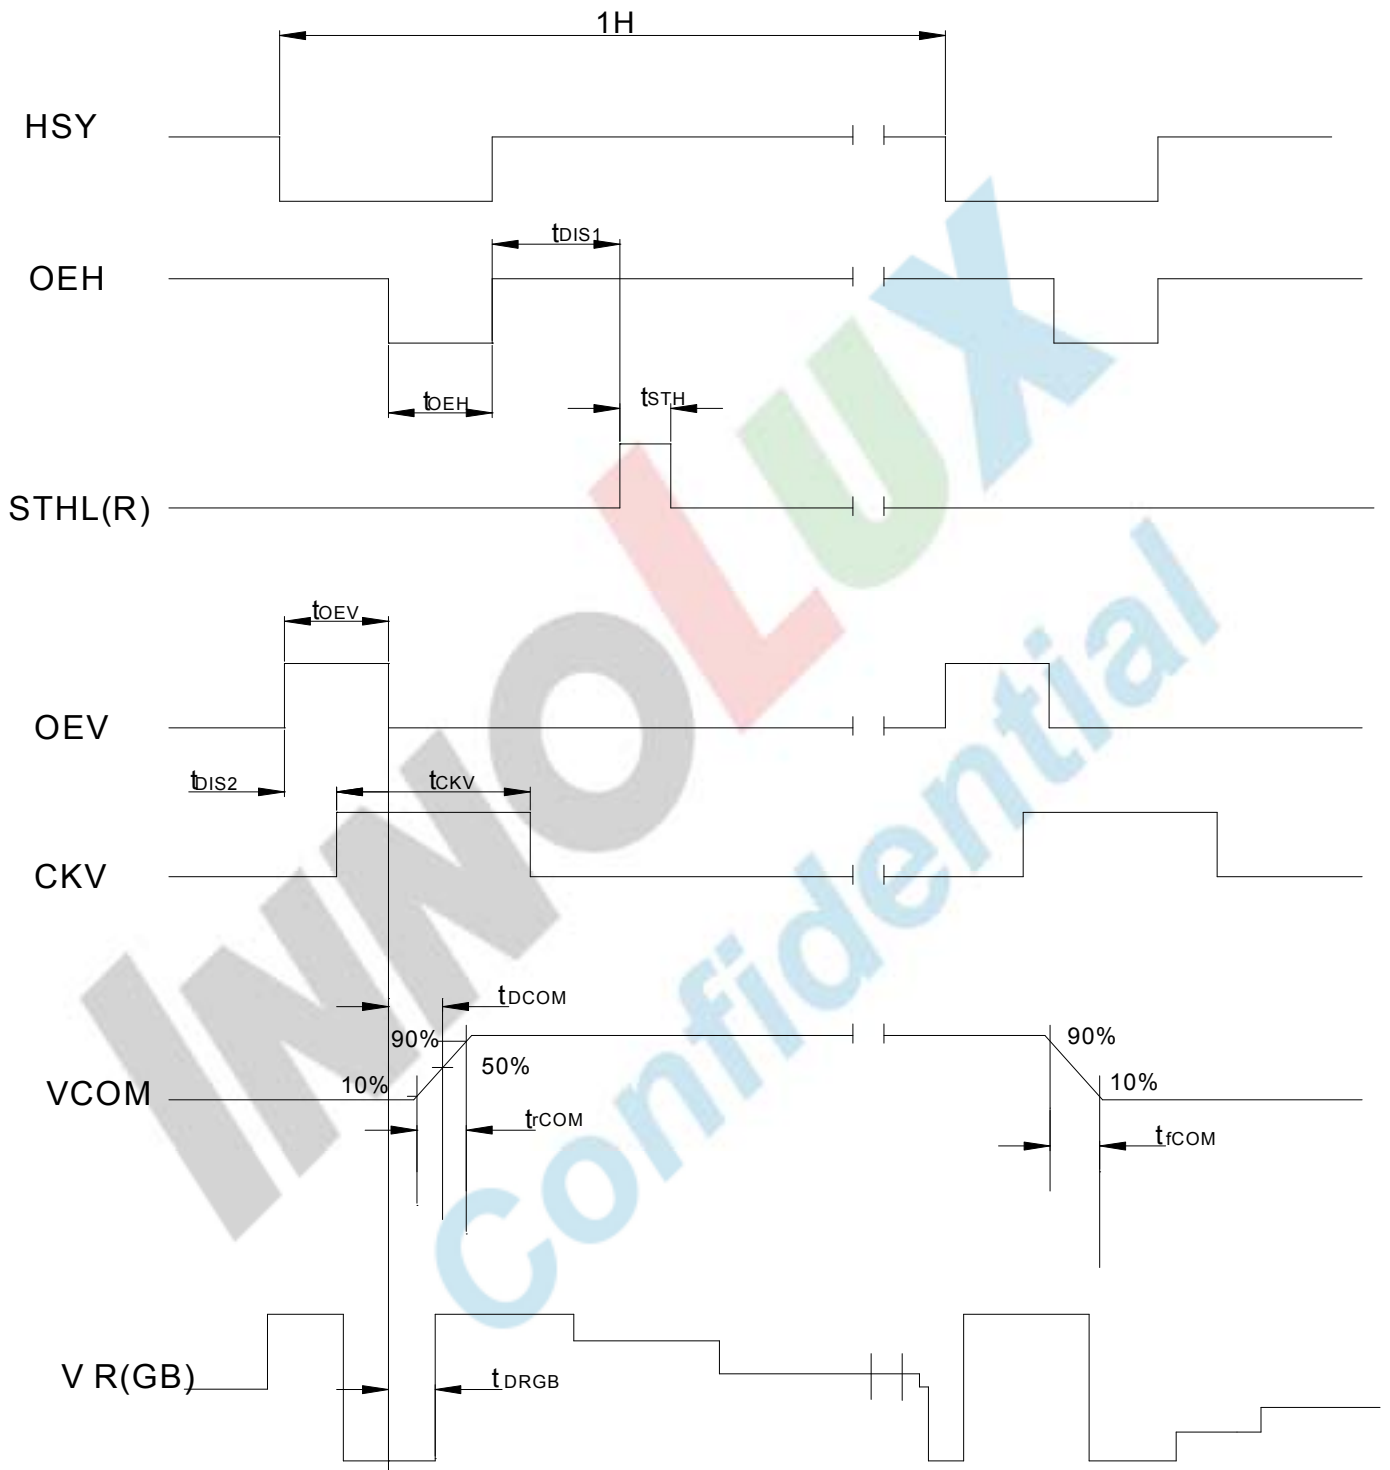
1H

HSY

$t_{DIS1}$

OEH

$t_{OEH}$

$t_{STH}$

STHL(R)

$t_{OEV}$

OEV

$t_{DIS2}$

$t_{CKV}$

CKV

$t_{DCOM}$

90%

50%

10%

VCOM

$t_{rCOM}$

90%

10%

$t_{fCOM}$

V R(GB)

$t_{DRGB}$

INNOLUX

Confidential